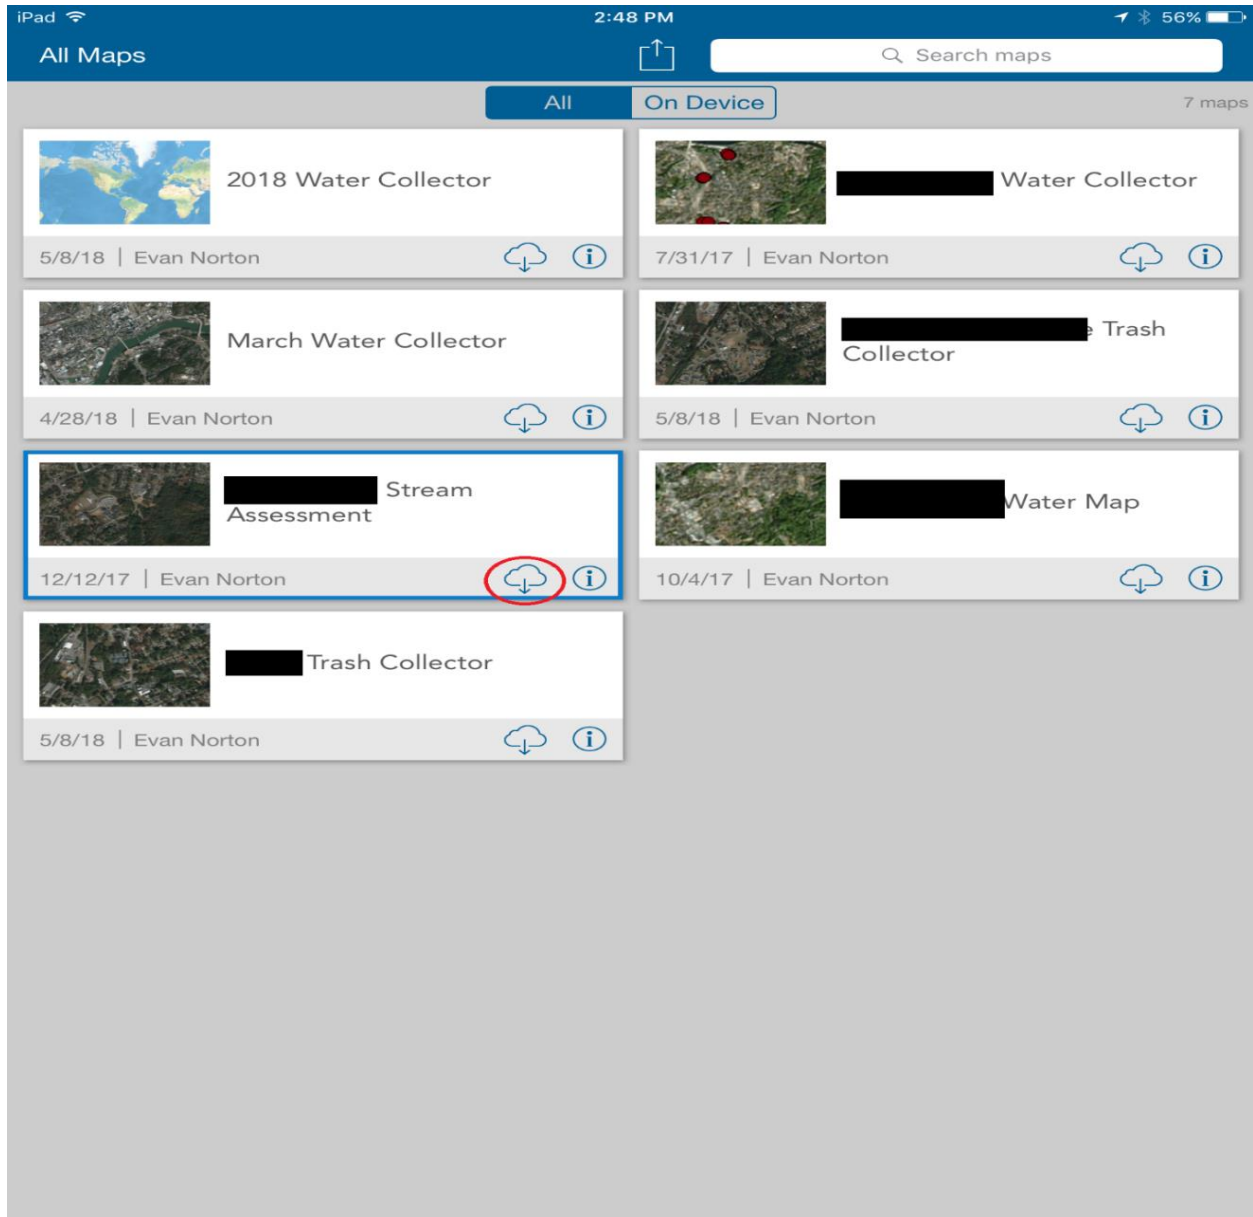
iPad 2:48 PM 56%

All Maps

Search maps

All On Device

7 maps

2018 Water Collector
5/8/18 | Evan Norton

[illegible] Water Collector
7/31/17 | Evan Norton

March Water Collector
4/28/18 | Evan Norton

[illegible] Trash Collector
5/8/18 | Evan Norton

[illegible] Stream Assessment
12/12/17 | Evan Norton

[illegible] Water Map
10/4/17 | Evan Norton

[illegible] Trash Collector
5/8/18 | Evan Norton